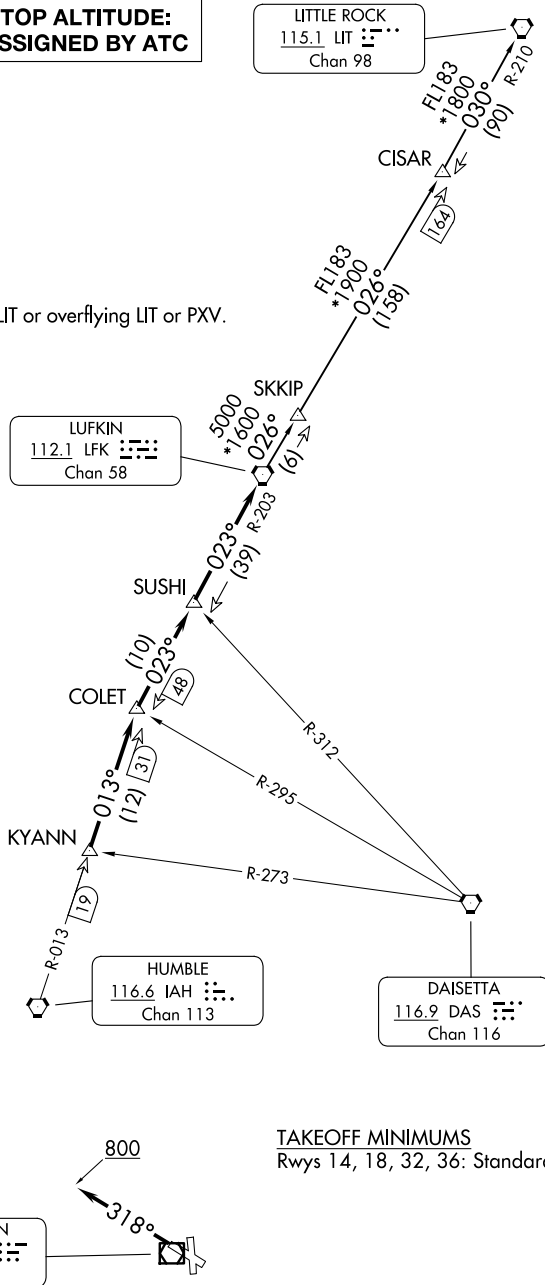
TOP ALTITUDE:
SSIGNED BY ATC

LITTLE ROCK
115.1 LIT
Chan 98

R-210

FL183
*1800
030°
(90)

CISAR

164

FL183
*1900
026°
(158)

LIT or overflying LIT or PXV.

SKKIP

5000
*1600
026°
(6)

LUFKIN
112.1 LFK
Chan 58

R-203

023°
(39)

SUSHI

(10)
023°

48

COLET

31

013°
(12)

R-312

R-295

KYANN

R-273

19

R-013

HUMBLE
116.6 IAH
Chan 113

DAISETTA
116.9 DAS
Chan 116

800

318°

N

TAKEOFF MINIMUMS
Rwys 14, 18, 32, 36: Standar